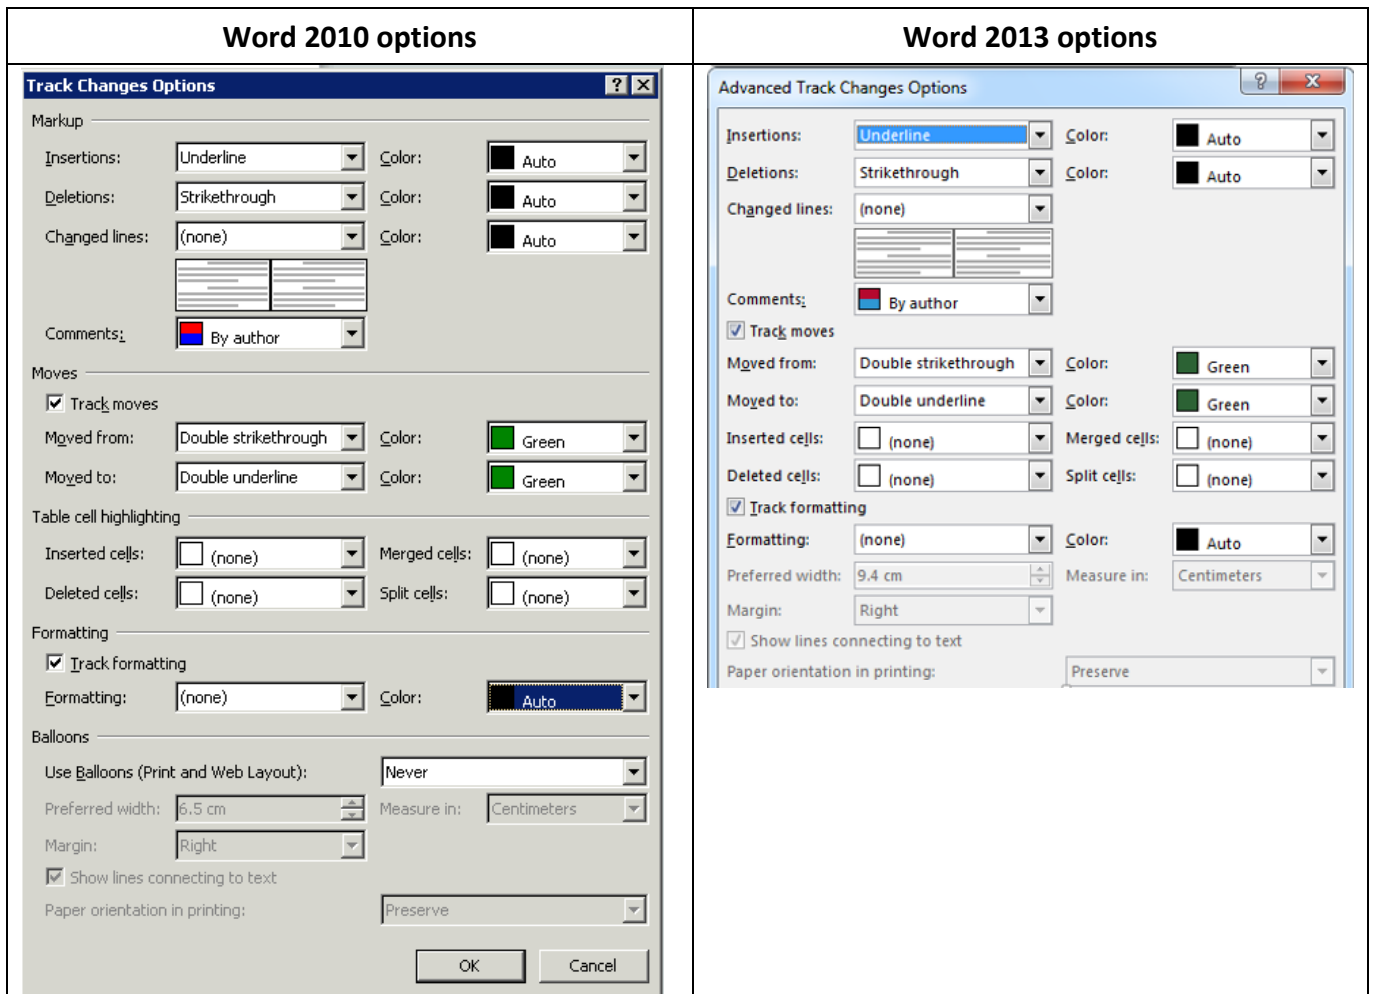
| Word 2010 options | Word 2013 options |
|---|---|

Track Changes Options ? X

Markup

Insertions: Underline Color: Auto

Deletions: Strikethrough Color: Auto

Changed lines: (none) Color: Auto

Comments: By author

Moves

Track moves

Moved from: Double strikethrough Color: Green

Moved to: Double underline Color: Green

Table cell highlighting

Inserted cells: (none) Merged cells: (none)

Deleted cells: (none) Split cells: (none)

Formatting

Track formatting

Formatting: (none) Color: Auto

Balloons

Use Balloons (Print and Web Layout): Never

Preferred width: 6.5 cm Measure in: Centimeters

Margin: Right

Show lines connecting to text

Paper orientation in printing: Preserve

OK Cancel

Advanced Track Changes Options ? X

Insertions: Underline Color: Auto

Deletions: Strikethrough Color: Auto

Changed lines: (none)

Comments: By author

Track moves

Moved from: Double strikethrough Color: Green

Moved to: Double underline Color: Green

Inserted cells: (none) Merged cells: (none)

Deleted cells: (none) Split cells: (none)

Track formatting

Formatting: (none) Color: Auto

Preferred width: 9.4 cm Measure in: Centimeters

Margin: Right

Show lines connecting to text

Paper orientation in printing: Preserve